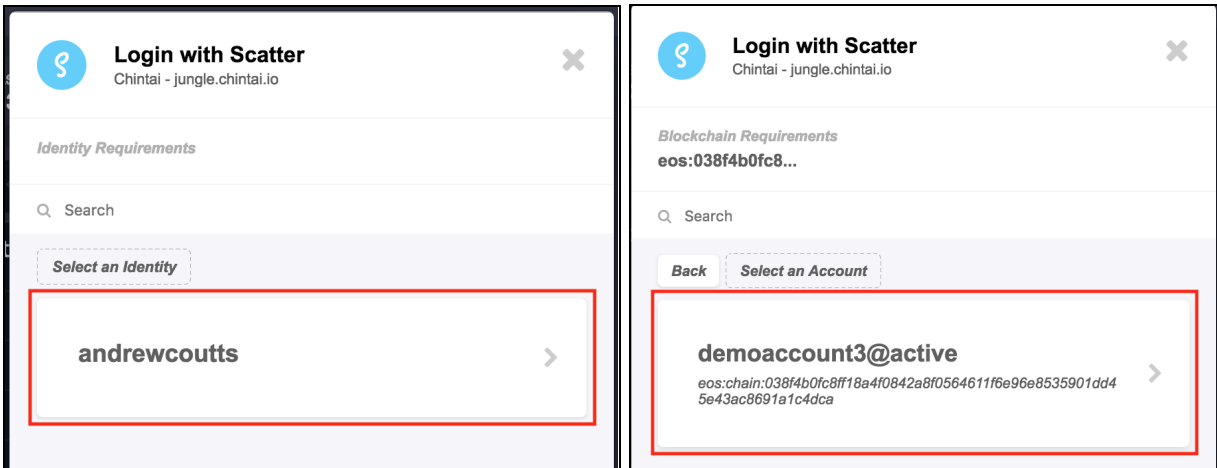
Login with Scatter
Chintai - jungle.chintai.io

Identity Requirements

Search

Select an Identity

andrewcoutts

Login with Scatter
Chintai - jungle.chintai.io

Blockchain Requirements
eos:038f4b0fc8...

Search

Back Select an Account

demoaccount3@active
eos:chain:038f4b0fc8ff18a4f0842a8f0564611f6e96e8535901dd45e43ac8691a1c4dca